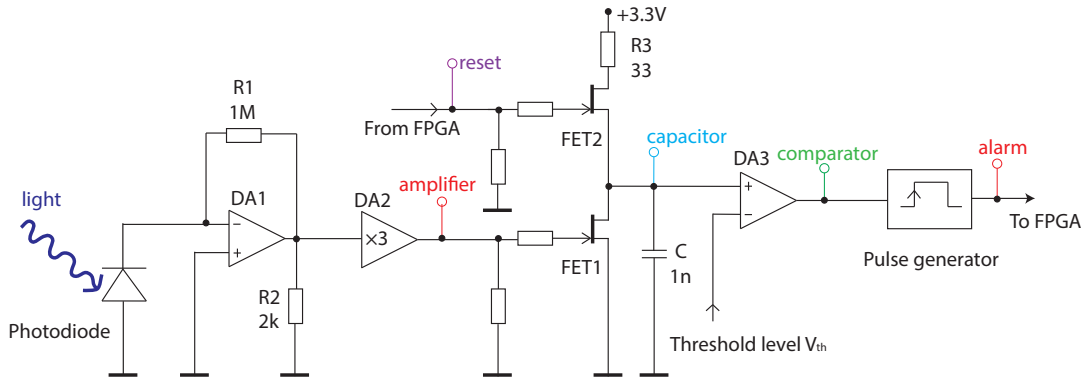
+3.3V

R3
33

reset

From FPGA

R1
1M

FET2

capacitor

DA3

comparator

alarm

light

DA1

DA2

amplifier

−

+

×3

+

−

To FPGA

FET1

C
1n

Pulse generator

R2
2k

Photodiode

Threshold level $V_{th}$